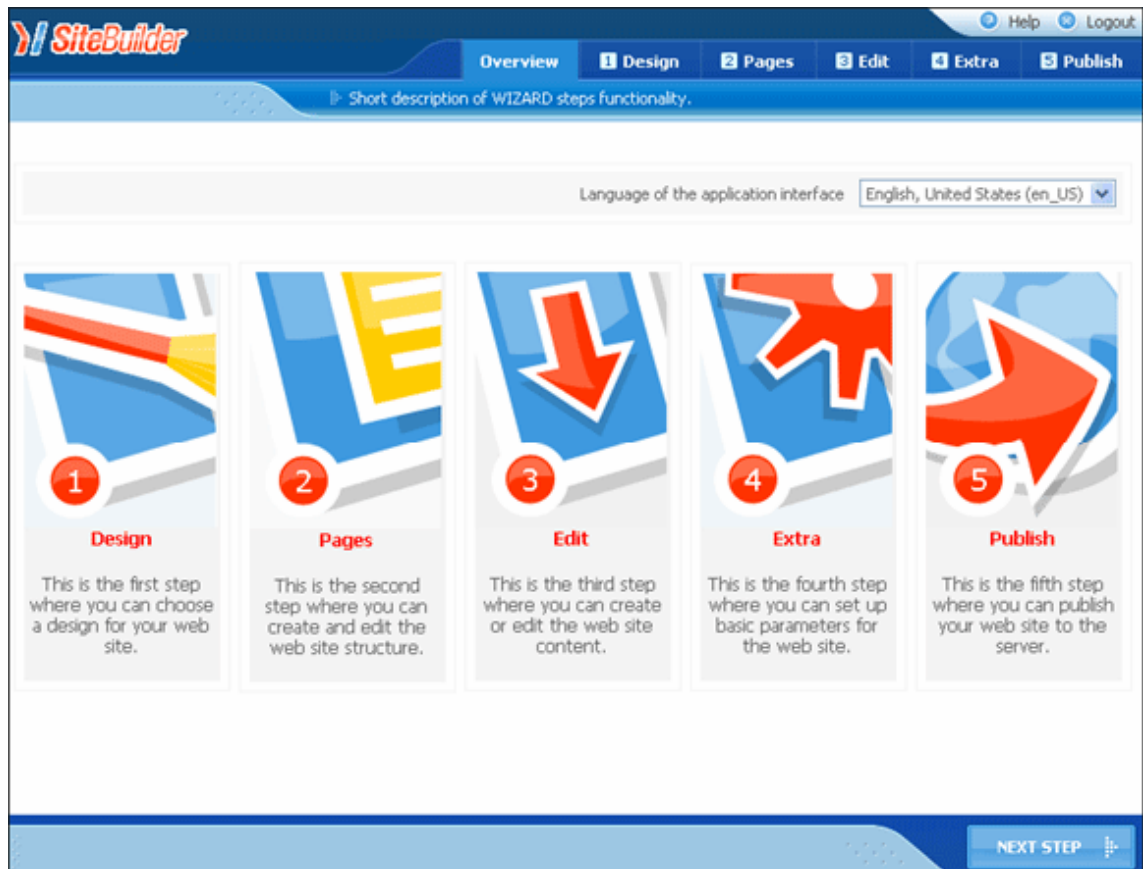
SiteBuilder

Help Logout

Overview 1 Design 2 Pages 3 Edit 4 Extra 5 Publish

Short description of WIZARD steps functionality.

Language of the application interface English, United States (en_US)

1
Design
This is the first step where you can choose a design for your web site.

2
Pages
This is the second step where you can create and edit the web site structure.

3
Edit
This is the third step where you can create or edit the web site content.

4
Extra
This is the fourth step where you can set up basic parameters for the web site.

5
Publish
This is the fifth step where you can publish your web site to the server.

NEXT STEP